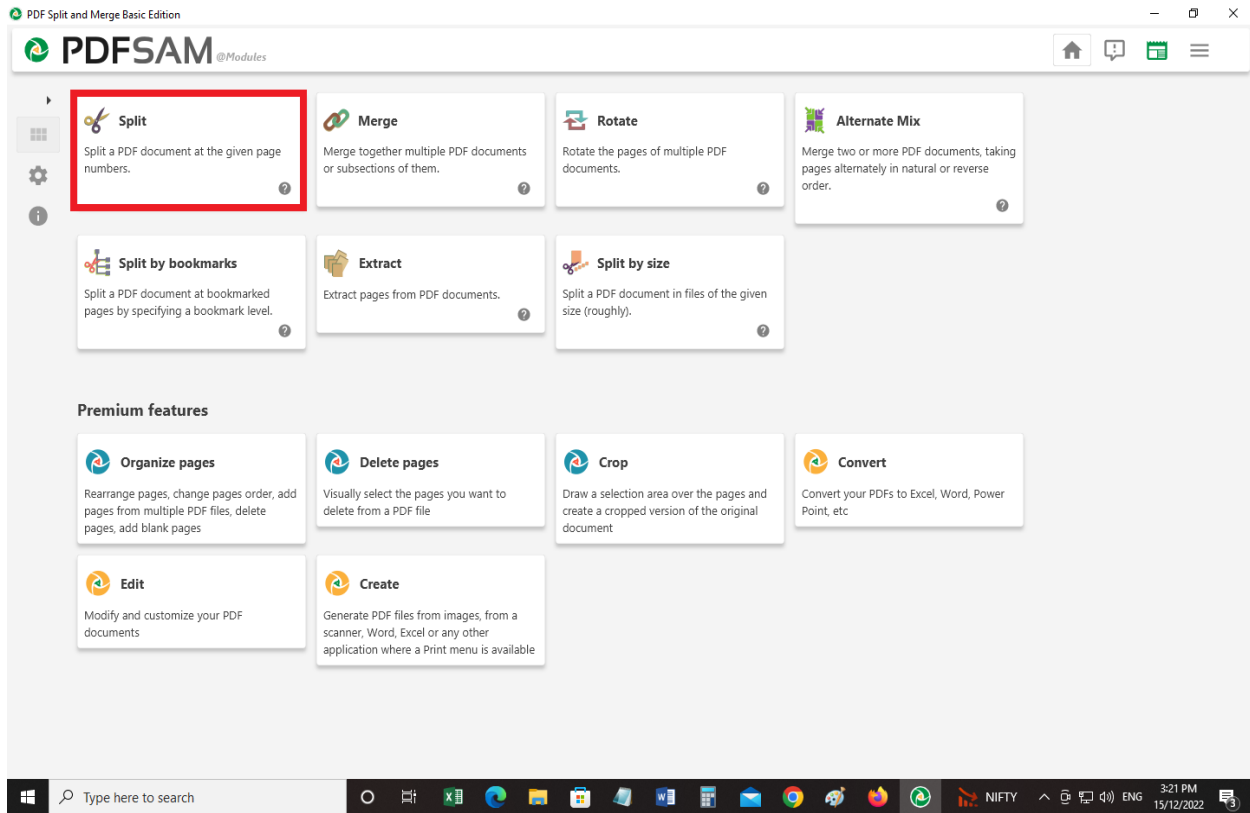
PDF Split and Merge Basic Edition

PDFSAM @Modules

Split
Split a PDF document at the given page numbers.

Merge
Merge together multiple PDF documents or subsections of them.

Rotate
Rotate the pages of multiple PDF documents.

Alternate Mix
Merge two or more PDF documents, taking pages alternately in natural or reverse order.

Split by bookmarks
Split a PDF document at bookmarked pages by specifying a bookmark level.

Extract
Extract pages from PDF documents.

Split by size
Split a PDF document in files of the given size (roughly).

Premium features

Organize pages
Rearrange pages, change pages order, add pages from multiple PDF files, delete pages, add blank pages

Delete pages
Visually select the pages you want to delete from a PDF file

Crop
Draw a selection area over the pages and create a cropped version of the original document

Convert
Convert your PDFs to Excel, Word, Power Point, etc

Edit
Modify and customize your PDF documents

Create
Generate PDF files from images, from a scanner, Word, Excel or any other application where a Print menu is available

Type here to search

NIFTY

ENG

3:21 PM
15/12/2022

3